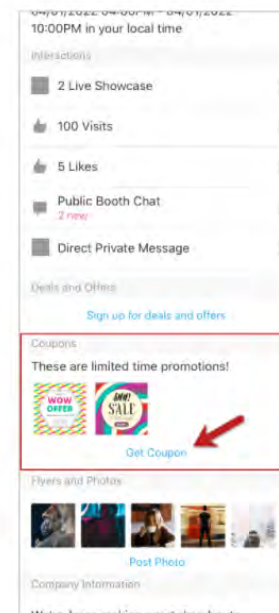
04/01/2022 04:00PM – 04/01/2022 10:00PM in your local time

Interactions

2 Live Showcase

100 Visits

5 Likes

Public Booth Chat
2 new

Direct Private Message

Deals and Offers

Sign up for deals and offers

Coupons

These are limited time promotions!

WOW OFFER

SALE

Get Coupon

Flyers and Photos

Post Photo

Company Information

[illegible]